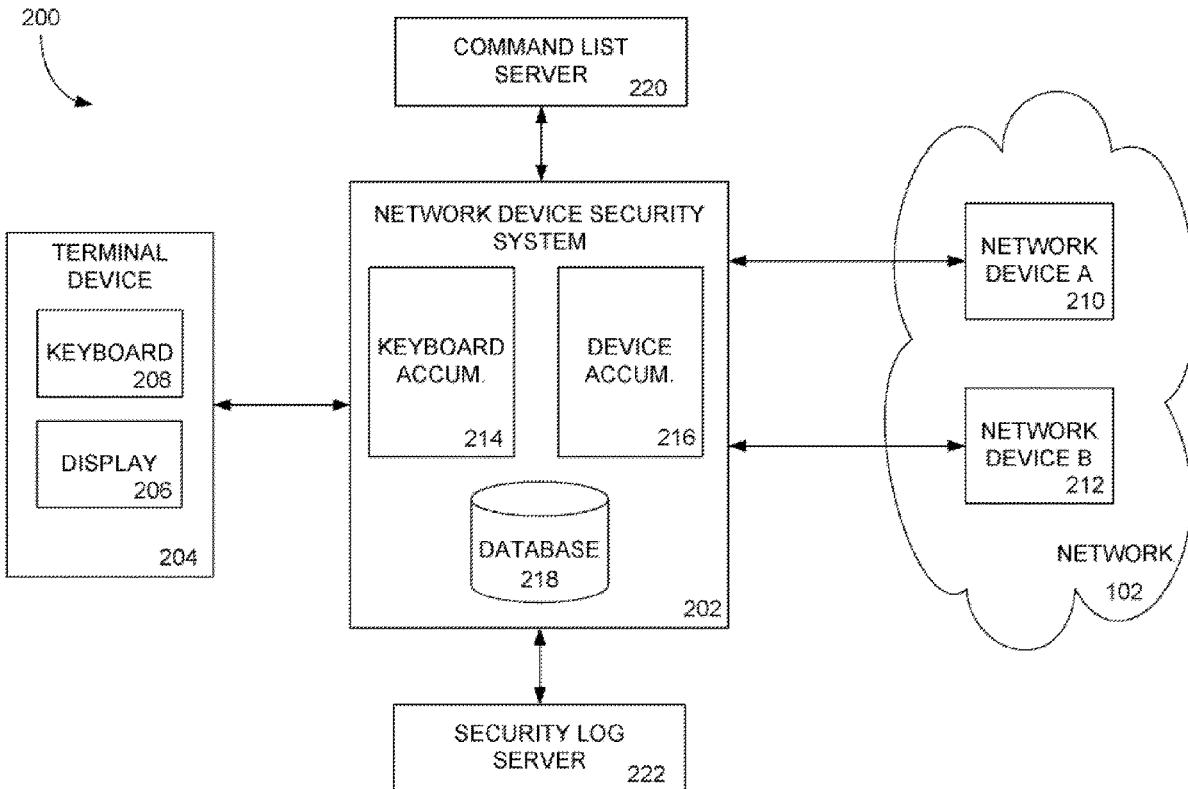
200

COMMAND LIST SERVER 220

TERMINAL DEVICE

KEYBOARD 208

DISPLAY 206

204

NETWORK DEVICE SECURITY SYSTEM

KEYBOARD ACCUM. 214

DEVICE ACCUM. 216

DATABASE 218

202

NETWORK DEVICE A 210

NETWORK DEVICE B 212

NETWORK 102

SECURITY LOG SERVER 222